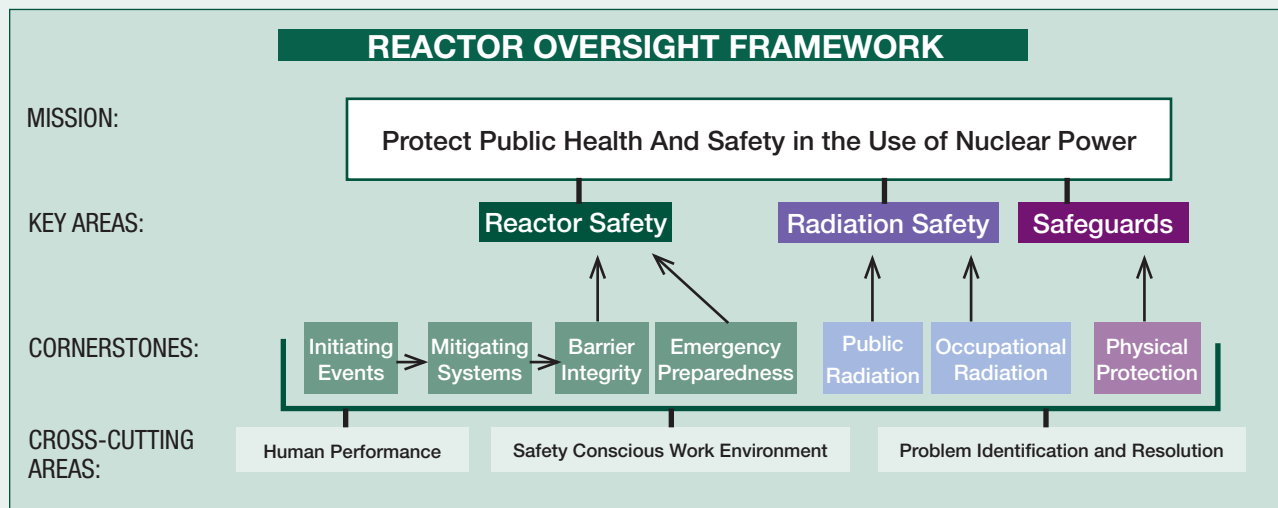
REACTOR OVERSIGHT FRAMEWORK

MISSION:

Protect Public Health And Safety in the Use of Nuclear Power

KEY AREAS:

Reactor Safety

Radiation Safety

Safeguards

CORNERSTONES:

Initiating Events

Mitigating Systems

Barrier Integrity

Emergency Preparedness

Public Radiation

Occupational Radiation

Physical Protection

CROSS-CUTTING AREAS:

Human Performance

Safety Conscious Work Environment

Problem Identification and Resolution